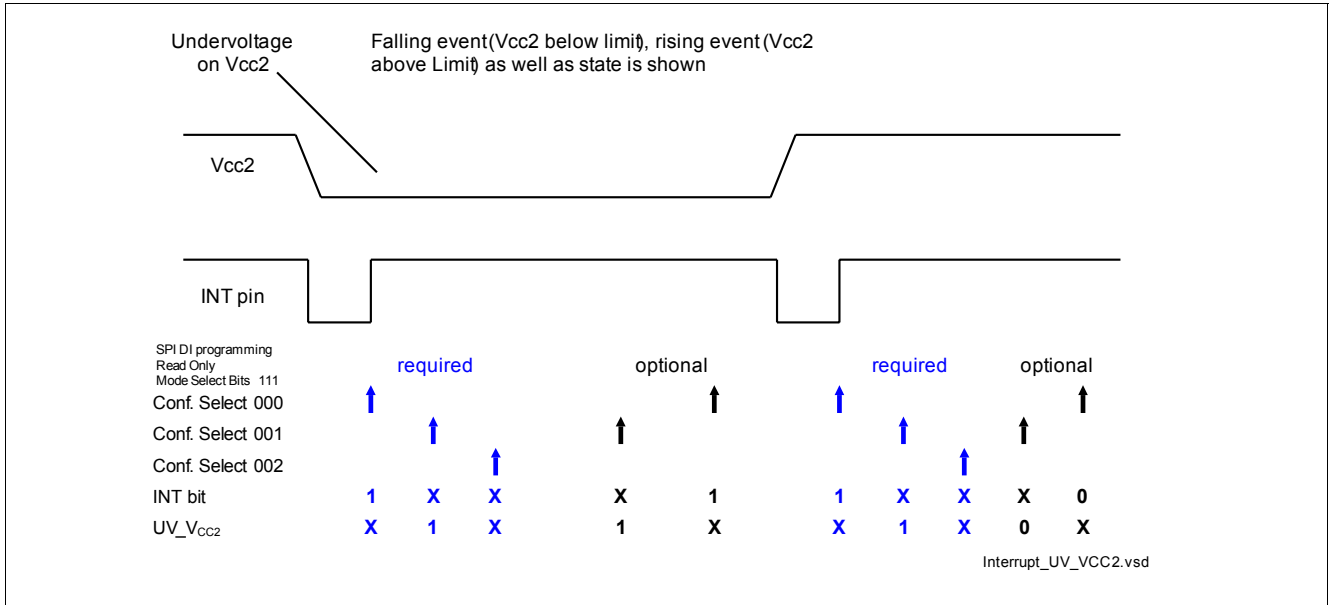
Undervoltage on Vcc2

Falling event (Vcc2 below limit), rising event (Vcc2 above Limit) as well as state is shown

Vcc2

INT pin

SPI DI programming
Read Only
Mode Select Bits 111

required

optional

required

optional

Conf. Select 000

Conf. Select 001

Conf. Select 002

INT bit 1 X X X 1 1 X X X 0

UV_V$_{CC2}$ X 1 X 1 X X 1 X 0 X

Interrupt_UV_VCC2.vsd